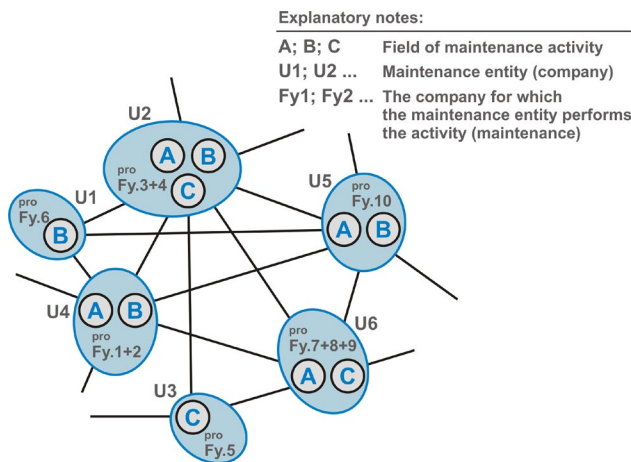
Explanatory notes:

| | |
|---|---|
| A; B; C | Field of maintenance activity |
| U1; U2 ... | Maintenance entity (company) |
| Fy1; Fy2 ... | The company for which the maintenance entity performs the activity (maintenance) |

U2
A B
pro
Fy.3+4
C

U1
pro
Fy.6
B

U5
pro
Fy.10
A B

U4
A B
pro
Fy.1+2

U6
pro
Fy.7+8+9
A C

U3
C
pro
Fy.5